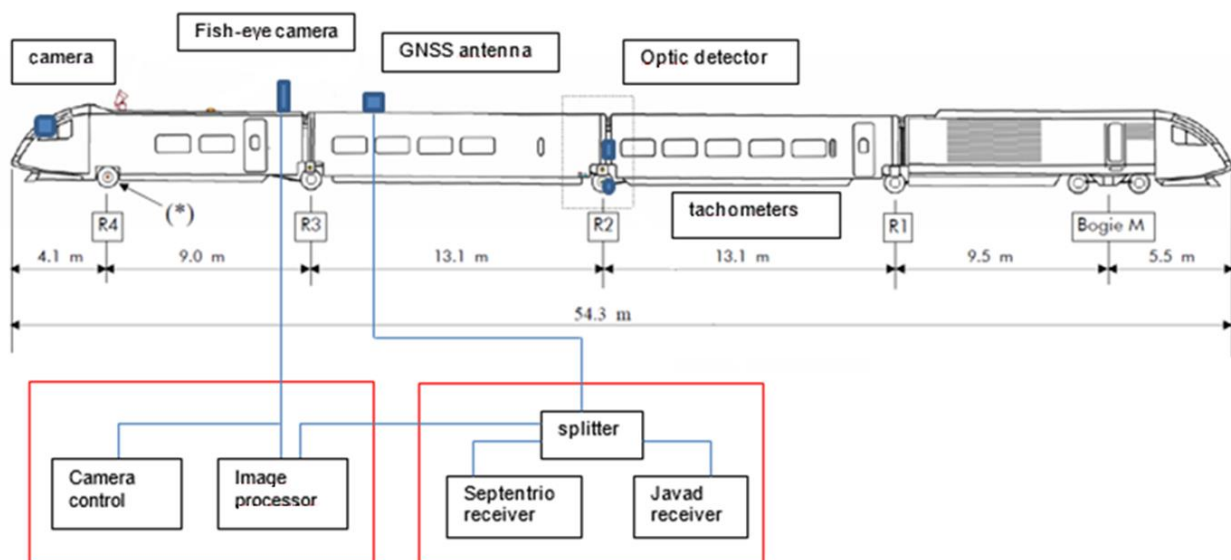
camera

Fish-eye camera

GNSS antenna

Optic detector

(*)

R4

R3

R2

tachometers

R1

Bogie M

4.1 m

9.0 m

13.1 m

13.1 m

9.5 m

5.5 m

54.3 m

splitter

Camera control

Image processor

Septentrio receiver

Javad receiver